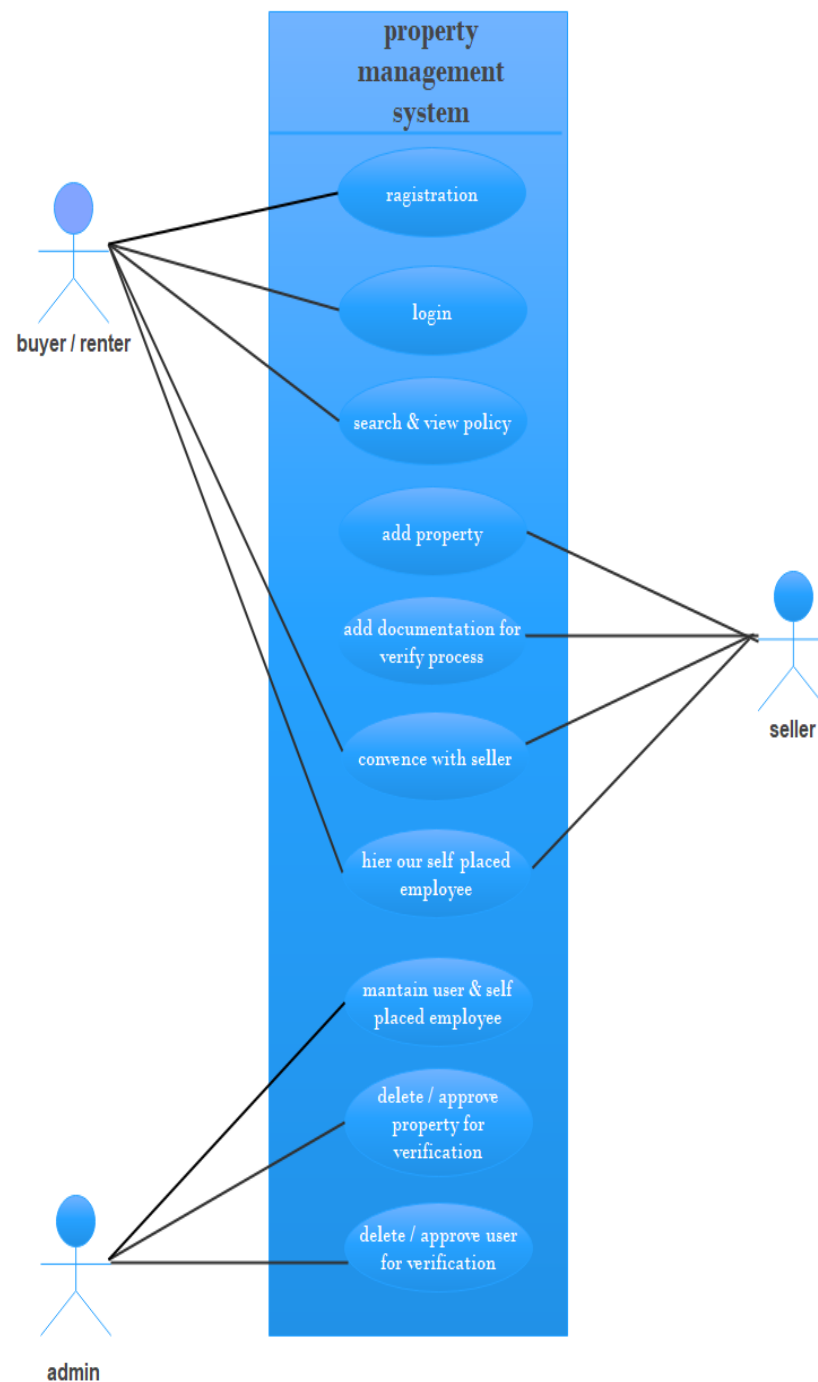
property management system

buyer / renter

ragistration

login

search & view policy

add property

add documentation for verify process

convence with seller

hier our self placed employee

seller

mantain user & self placed employee

delete / approve property for verification

delete / approve user for verification

admin